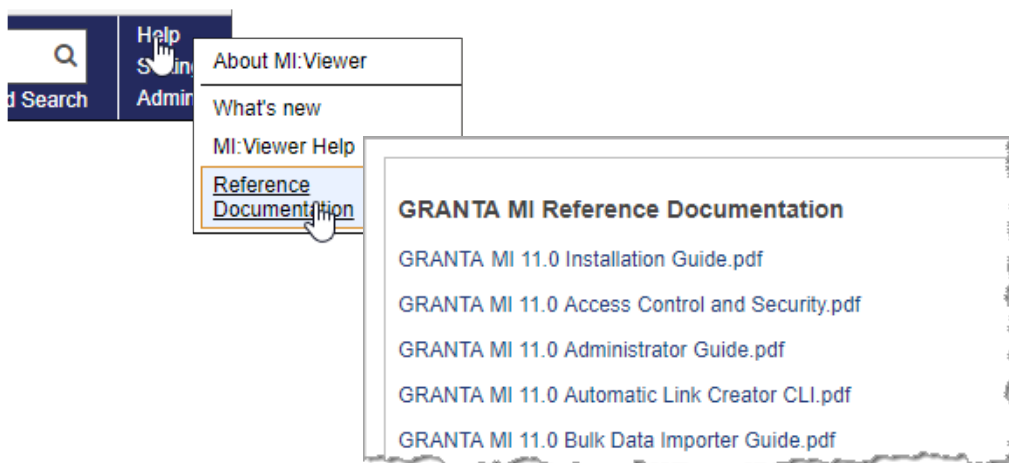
d Search

Help
S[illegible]
Admi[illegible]

About MI:Viewer
What's new
MI:Viewer Help
Reference Documentation

GRANTA MI Reference Documentation
GRANTA MI 11.0 Installation Guide.pdf
GRANTA MI 11.0 Access Control and Security.pdf
GRANTA MI 11.0 Administrator Guide.pdf
GRANTA MI 11.0 Automatic Link Creator CLI.pdf
GRANTA MI 11.0 Bulk Data Importer Guide.pdf